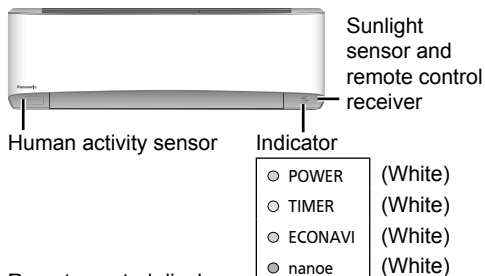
Panasonic

Sunlight sensor and remote control receiver

Human activity sensor

Indicator

| | |
|---|---|
| POWER | (White) |
| TIMER | (White) |
| ECONAVI | (White) |
| nanoe | (White) |

Remote control display